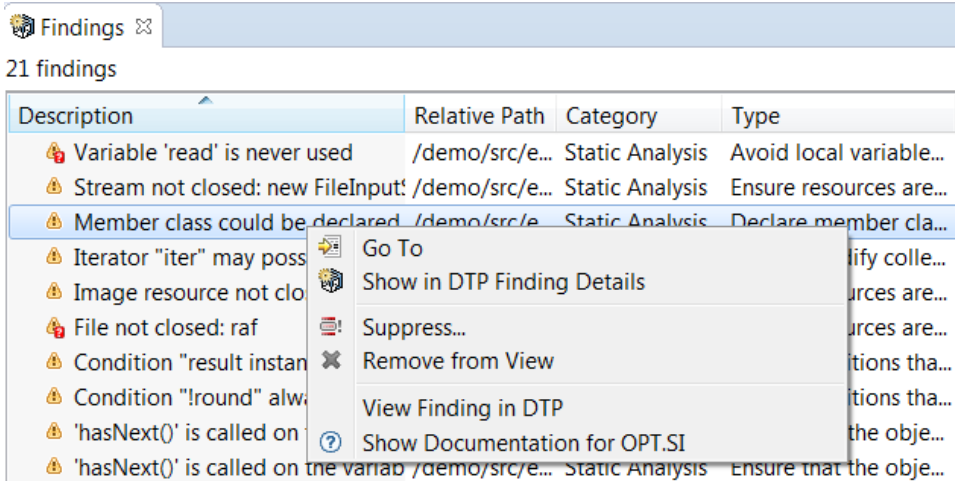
Findings

21 findings

| Description | Relative Path | Category | Type |
|---|---|---|---|
| Variable 'read' is never used | /demo/src/e... | Static Analysis | Avoid local variable... |
| Stream not closed: new FileInputS | /demo/src/e... | Static Analysis | Ensure resources are... |
| Member class could be declared | /demo/src/e... | Static Analysis | Declare member cla... |
| Iterator "iter" may poss | | | dify colle... |
| Image resource not clo | | | urces are... |
| File not closed: raf | | | urces are... |
| Condition "result instan | | | itions tha... |
| Condition "!round" alwa | | | itions tha... |
| 'hasNext()' is called on | | | the obje... |
| 'hasNext()' is called on the variab | /demo/src/e... | Static Analysis | Ensure that the obje... |

Go To
Show in DTP Finding Details
Suppress...
Remove from View
View Finding in DTP
Show Documentation for OPT.SI